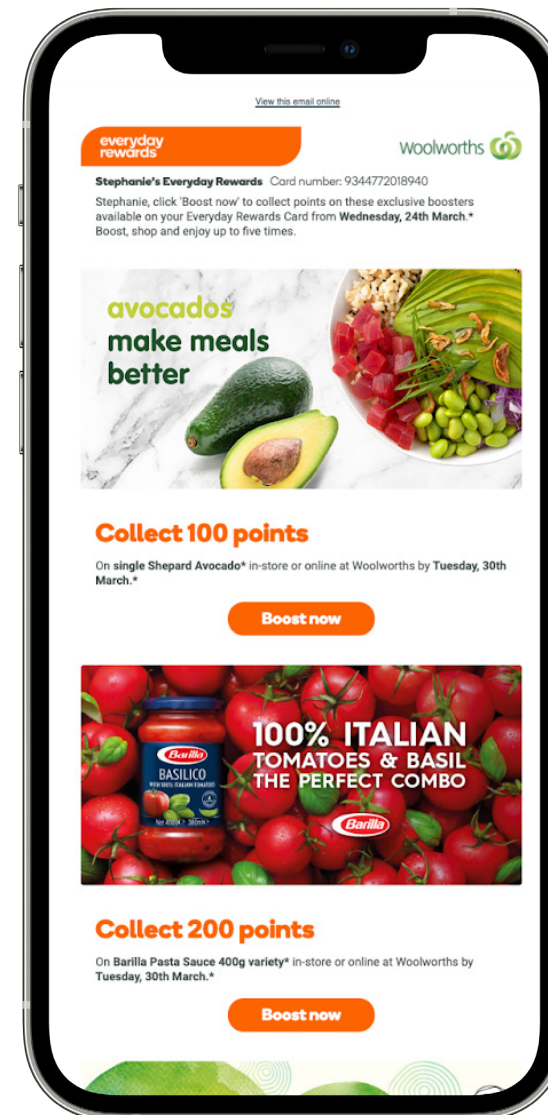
View this email online

everyday rewards

Woolworths

Stephanie's Everyday Rewards Card number: 9344772018940

Stephanie, click 'Boost now' to collect points on these exclusive boosters available on your Everyday Rewards Card from Wednesday, 24th March.* Boost, shop and enjoy up to five times.

avocados make meals better

Collect 100 points

On single Shepard Avocado* in-store or online at Woolworths by Tuesday, 30th March.*

Boost now

Barilla BASILICO

100% ITALIAN TOMATOES & BASIL THE PERFECT COMBO

Barilla

Collect 200 points

On Barilla Pasta Sauce 400g variety* in-store or online at Woolworths by Tuesday, 30th March.*

Boost now